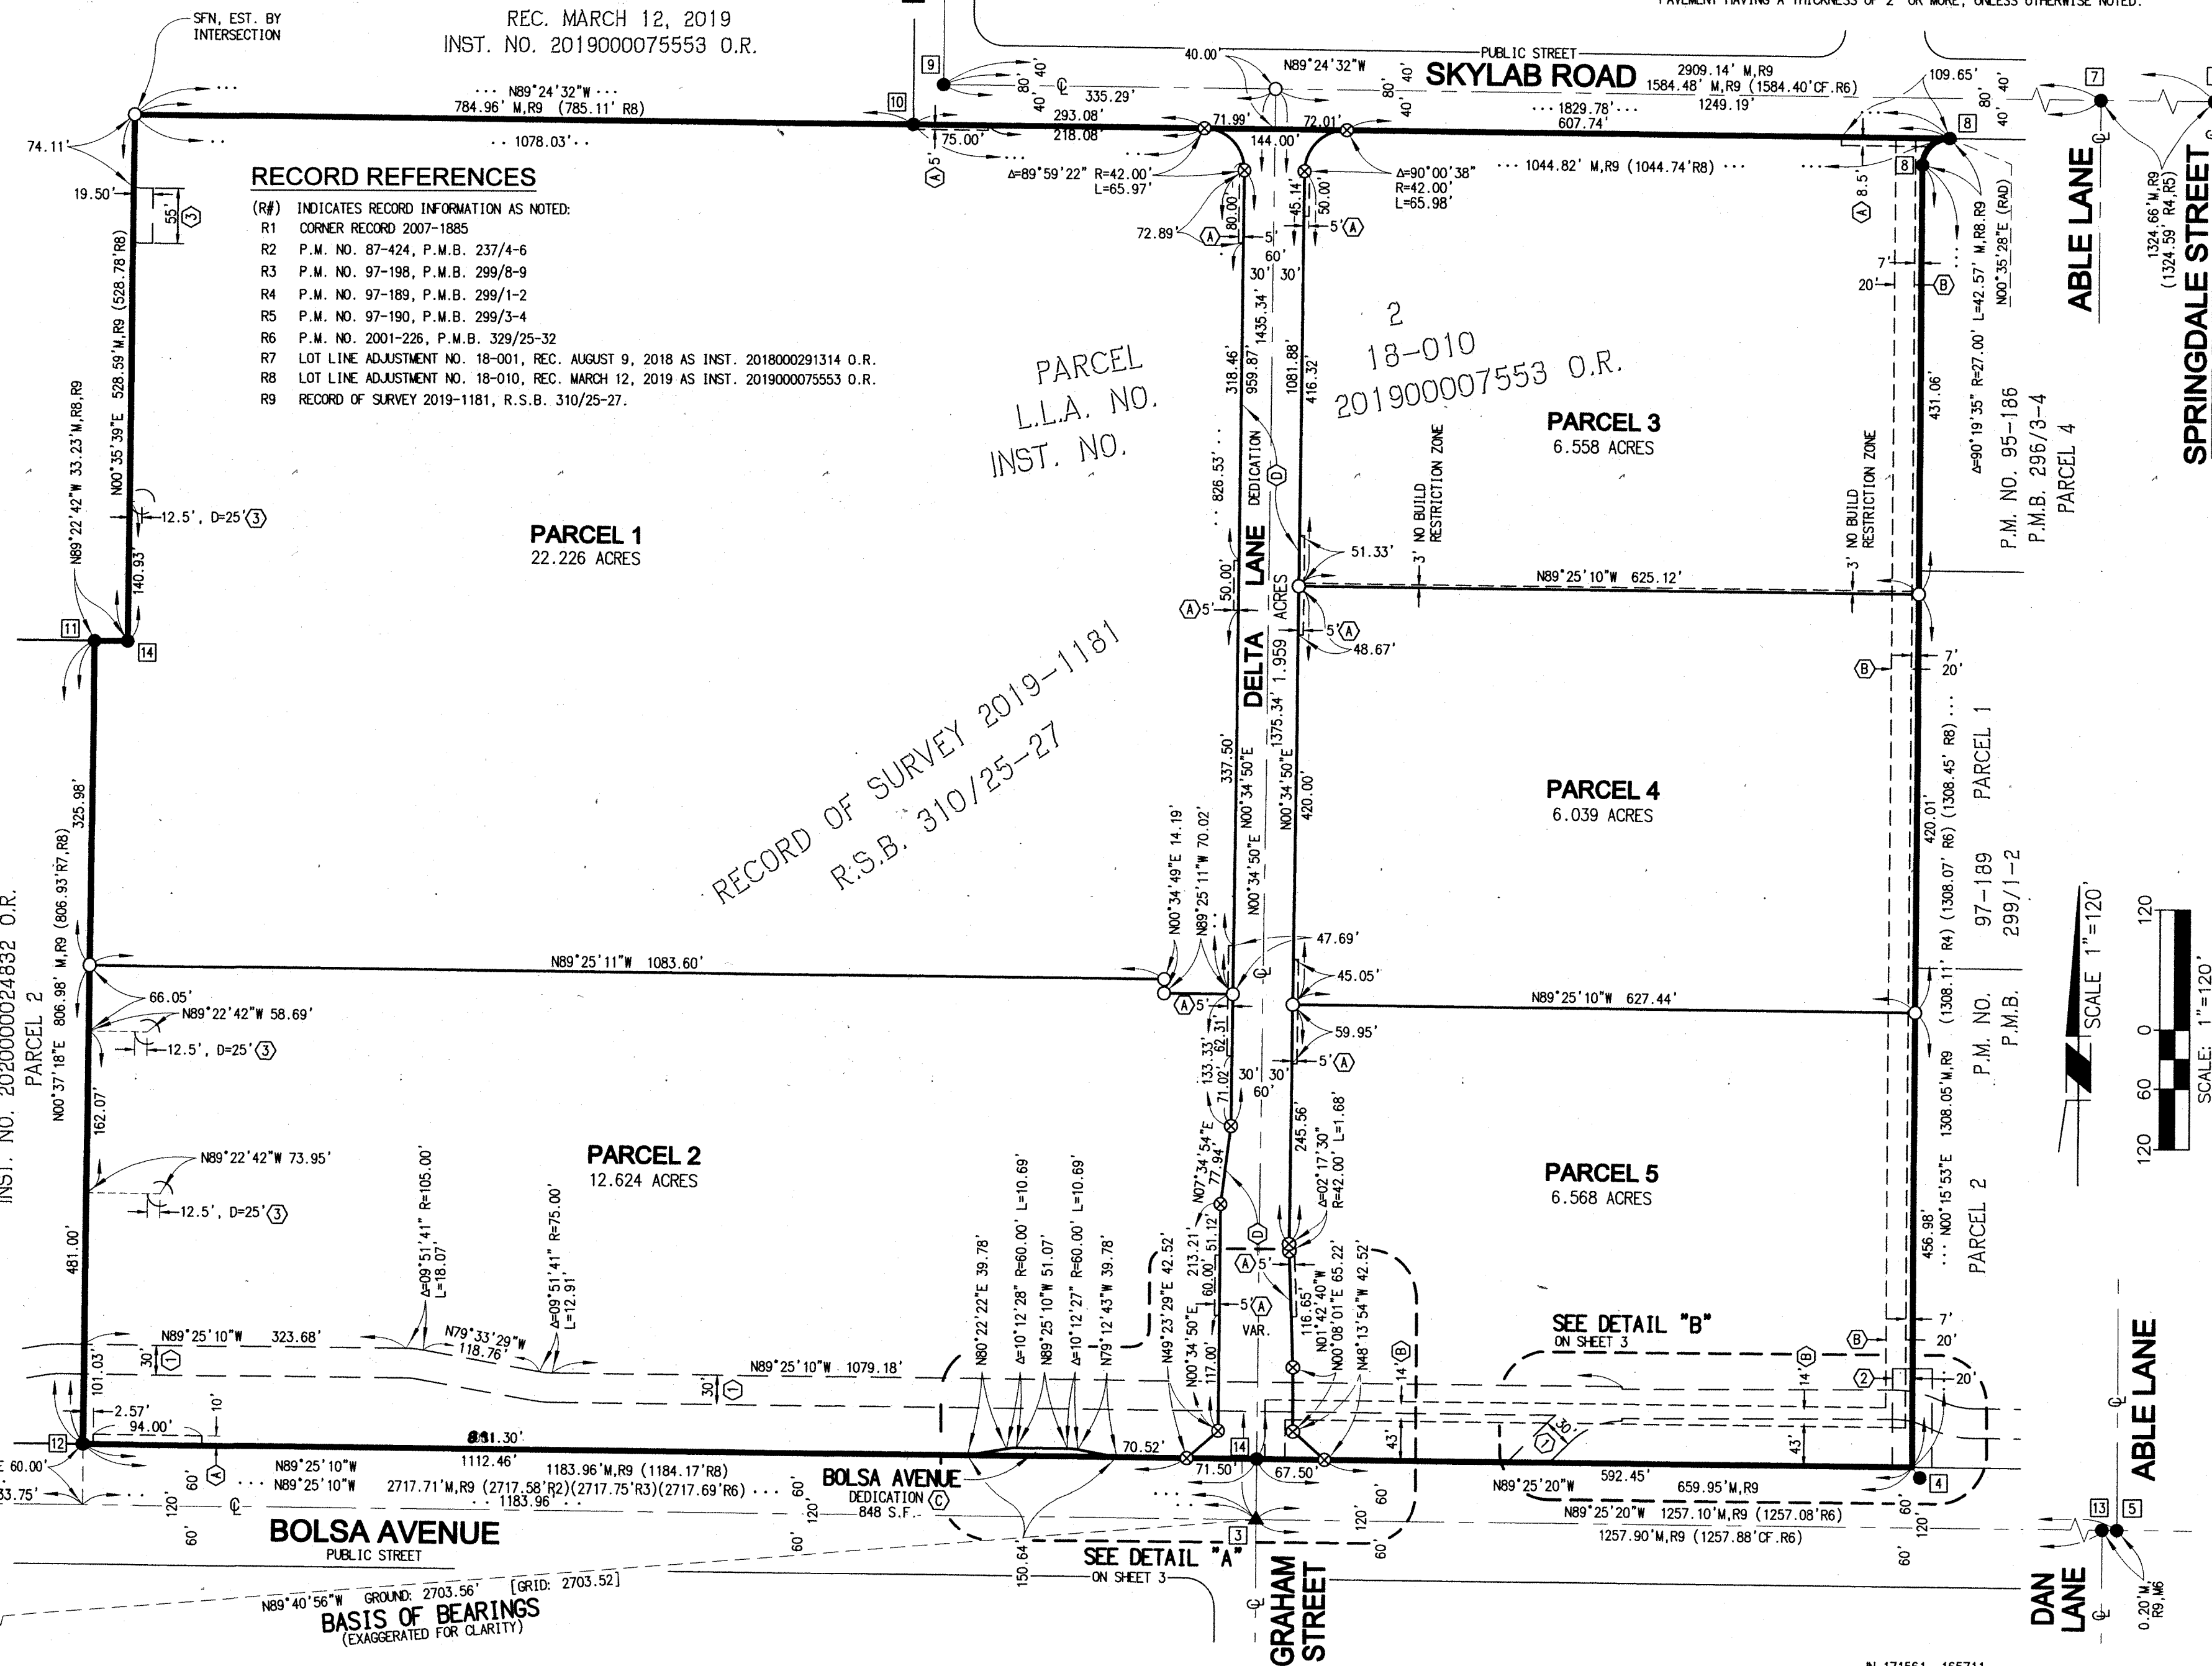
PAVEMENT HAVING A THICKNESS OF 2" OR MORE, UNLESS OTHERWISE NOTED.

SFN, EST. BY INTERSECTION

REC. MARCH 12, 2019
INST. NO. 2019000075553 O.R.

RECORD REFERENCES

(R#) INDICATES RECORD INFORMATION AS NOTED:
R1 CORNER RECORD 2007-1885
R2 P.M. NO. 87-424, P.M.B. 237/4-6
R3 P.M. NO. 97-198, P.M.B. 299/8-9
R4 P.M. NO. 97-189, P.M.B. 299/1-2
R5 P.M. NO. 97-190, P.M.B. 299/3-4
R6 P.M. NO. 2001-226, P.M.B. 329/25-32
R7 LOT LINE ADJUSTMENT NO. 18-001, REC. AUGUST 9, 2018 AS INST. 2018000291314 O.R.
R8 LOT LINE ADJUSTMENT NO. 18-010, REC. MARCH 12, 2019 AS INST. 2019000075553 O.R.
R9 RECORD OF SURVEY 2019-1181, R.S.B. 310/25-27.

PARCEL 2
L.L.A. NO. 18-010
INST. NO. 201900007553 O.R.

SKYLAB ROAD
PUBLIC STREET

N89°24'32"W
784.96' M,R9 (785.11' R8)
1078.03'
335.29'
293.08'
218.08'
75.00'
71.99'
72.01'
144.00'
40.00'
2909.14' M,R9
1584.48' M,R9 (1584.40'CF.R6)
1249.19'
1829.78'
607.74'
1044.82' M,R9 (1044.74'R8)
109.65'
Δ=89°59'22" R=42.00' L=65.97'
Δ=90°00'38" R=42.00' L=65.98'
74.11'
19.50'
55'
72.89'
80.00'
45.14'
50.00'
5'
60'
30' 30'
1435.34'
318.46'
959.87'
1081.88'
416.32'
826.53'
N00°35'39"E 528.59'M,R9 (528.78'R8)
N89°22'42"W 33.23'M,R8,R9
12.5', D=25'
140.93'

PARCEL 1
22.226 ACRES

PARCEL 3
6.558 ACRES

DELTA LANE
DEDICATION
1.959 ACRES

3' NO BUILD RESTRICTION ZONE

51.33'
N89°25'10"W 625.12'
48.67'
8.5'
7'
20'
431.06'
Δ=90°19'35" R=27.00' L=42.57' M,R8,R9
N00°35'28"E (RAD)

ABLE LANE
SPRINGDALE STREET
1324.66'M,R9 (1324.59' R4,R5)

P.M. NO. 95-186
P.M.B. 296/3-4
PARCEL 4

RECORD OF SURVEY 2019-1181
R.S.B. 310/25-27

325.98'
INST. NO. 2020000024832 O.R.
PARCEL 2
N00°37'18"E 806.98' M,R9 (806.93'R7,R8)

N89°25'11"W 1083.60'
N00°34'49"E 14.19'
N89°25'11"W 70.02'
337.50'
N00°34'50"E
1375.34'
N00°34'50"E
420.00'
47.69'
45.05'
N89°25'10"W 627.44'
59.95'

PARCEL 4
6.039 ACRES

420.01'
1308.11' R4) (1308.07' R6) (1308.45' R8)
PARCEL 1
P.M. NO. 97-189
P.M.B. 299/1-2
1308.05'M,R9

SCALE 1"=120'
120 60 0 120

66.05'
N89°22'42"W 58.69'
12.5', D=25'
162.07'
133.33'
62.31'
71.02'
30' 30'
60'
N07°34'54"E 77.94'
245.56'
Δ=02°17'30" R=42.00' L=1.68'

PARCEL 2
12.624 ACRES

PARCEL 5
6.568 ACRES

N89°22'42"W 73.95'
12.5', D=25'
481.00'
Δ=09°51'41" R=105.00' L=18.07'
Δ=09°51'41" R=75.00' L=12.91'
N80°22'22"E 39.78'
Δ=10°12'28" R=60.00' L=10.69'
N89°25'10"W 51.07'
Δ=10°12'27" R=60.00' L=10.69'
N79°12'43"W 39.78'
N49°23'29"E 42.52'
213.21'
51.12'
60.00'
N00°34'50"E 117.00'
VAR.
116.65'
N01°42'40"W
N00°08'01"E 65.22'
N48°13'54"W 42.52'
456.98'
N00°15'53"E
PARCEL 2

N89°25'10"W 323.68'
N79°33'29"W 118.76'
N89°25'10"W 1079.18'
30'
101.03'
2.57'
94.00'
10'
831.30'
1112.46'
70.52'
14'
43'
SEE DETAIL "B"
ON SHEET 3
7'
20'
20'
14'
43'
30'

60.00'
33.75'
N89°25'10"W
N89°25'10"W
2717.71'M,R9 (2717.58'R2)(2717.75'R3)(2717.69'R6)
1183.96'M,R9 (1184.17'R8)
1183.96'
BOLSA AVENUE DEDICATION
848 S.F.
71.50'
67.50'
N89°25'20"W 592.45'
659.95'M,R9
N89°25'20"W 1257.10'M,R9 (1257.08'R6)
1257.90'M,R9 (1257.88'CF.R6)

BOLSA AVENUE
PUBLIC STREET
120' 60' 60' 120' 60' 120' 60' 120' 60'
150.64
SEE DETAIL "A"
ON SHEET 3
GRAHAM STREET
ABLE LANE
DAN LANE
0.20'M, R9,M6

N89°40'56"W GROUND: 2703.56' [GRID: 2703.52]
BASIS OF BEARINGS
(EXAGGERATED FOR CLARITY)

IN 171561 165711